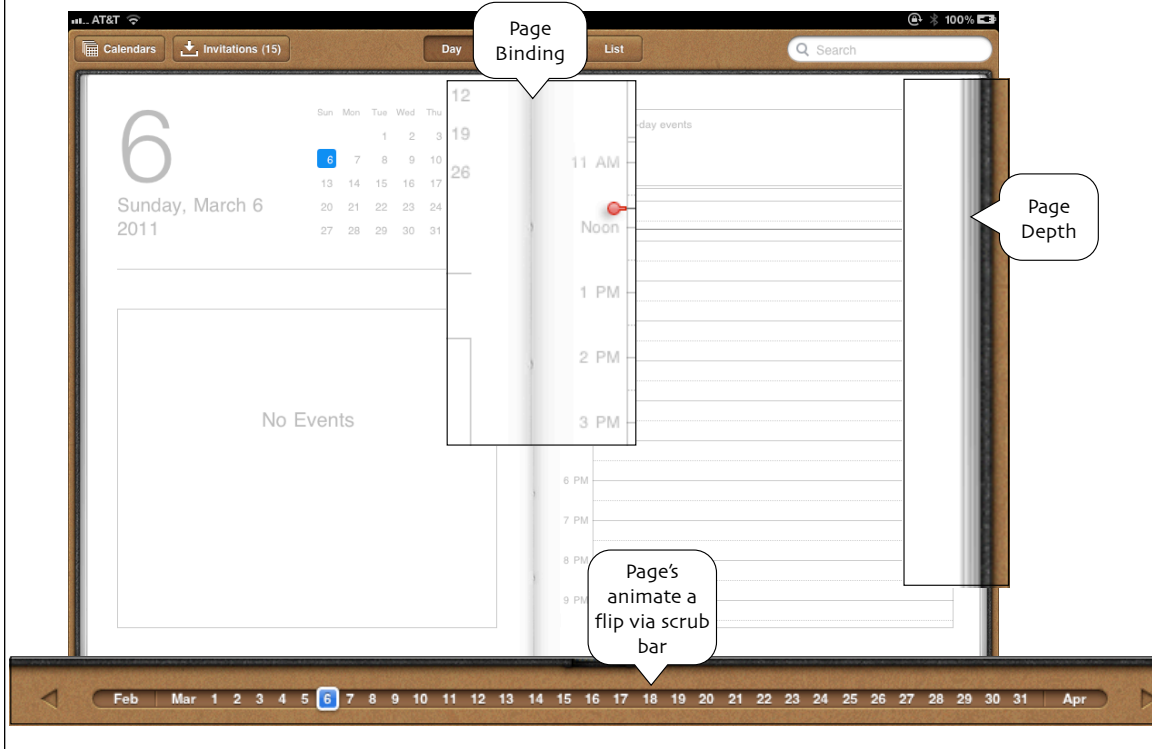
AT&T 100%

Calendars | Invitations (15) | Day | List | Search

Page Binding

6

Sunday, March 6
2011

| Sun | Mon | Tue | Wed | Thu |
|---|---|---|---|---|
| | | 1 | 2 | 3 |
| 6 | 7 | 8 | 9 | 10 |
| 13 | 14 | 15 | 16 | 17 |
| 20 | 21 | 22 | 23 | 24 |
| 27 | 28 | 29 | 30 | 31 |

12
19
26

No Events

-day events

11 AM

Noon

1 PM

2 PM

3 PM

6 PM

7 PM

8 PM

9 PM

Page Depth

Page's animate a flip via scrub bar

Feb | Mar 1 2 3 4 5 6 7 8 9 10 11 12 13 14 15 16 17 18 19 20 21 22 23 24 25 26 27 28 29 30 31 | Apr